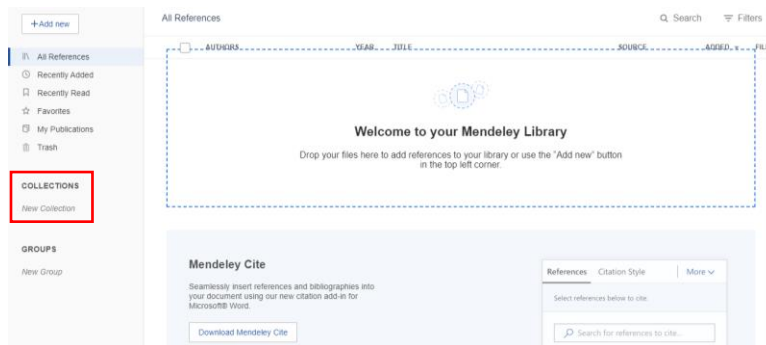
+Add new

All References
Recently Added
Recently Read
Favorites
My Publications
Trash

COLLECTIONS
New Collection

GROUPS
New Group

All References

Search
Filters

AUTHORS YEAR TITLE SOURCE ADDED FIL

Welcome to your Mendeley Library

Drop your files here to add references to your library or use the "Add new" button in the top left corner.

Mendeley Cite

Seamlessly insert references and bibliographies into your document using our new citation add-in for Microsoft® Word.

Download Mendeley Cite

References Citation Style More

Select references below to cite.

Search for references to cite...